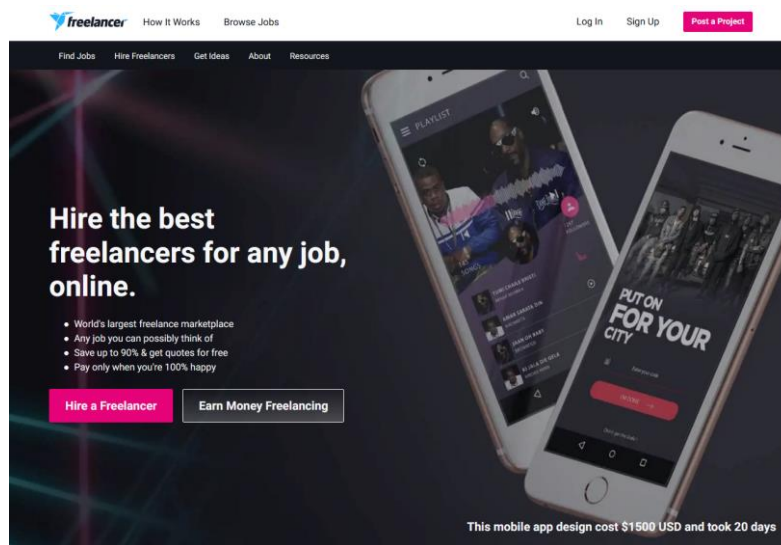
freelancer How It Works Browse Jobs Log In Sign Up Post a Project

Find Jobs Hire Freelancers Get Ideas About Resources

PLAYLIST

PUT ON FOR YOUR CITY

Hire the best freelancers for any job, online.

- World's largest freelance marketplace
- Any job you can possibly think of
- Save up to 90% & get quotes for free
- Pay only when you're 100% happy

Hire a Freelancer Earn Money Freelancing

This mobile app design cost $1500 USD and took 20 days